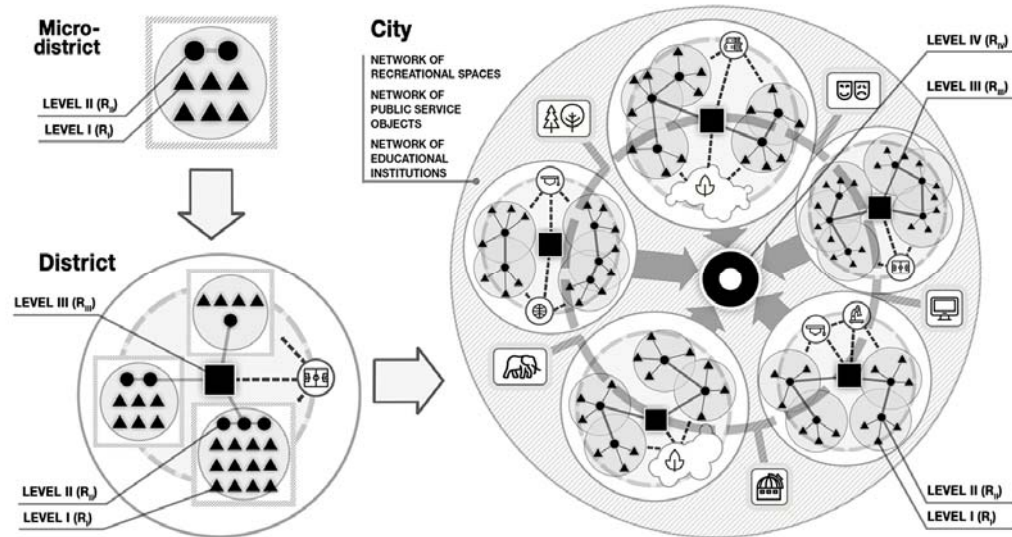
Micro-district

LEVEL II ($R_{II}$)

LEVEL I ($R_{I}$)

District

LEVEL III ($R_{III}$)

LEVEL II ($R_{II}$)

LEVEL I ($R_{I}$)

City

NETWORK OF RECREATIONAL SPACES

NETWORK OF PUBLIC SERVICE OBJECTS

NETWORK OF EDUCATIONAL INSTITUTIONS

LEVEL IV ($R_{IV}$)

LEVEL III ($R_{III}$)

LEVEL II ($R_{II}$)

LEVEL I ($R_{I}$)